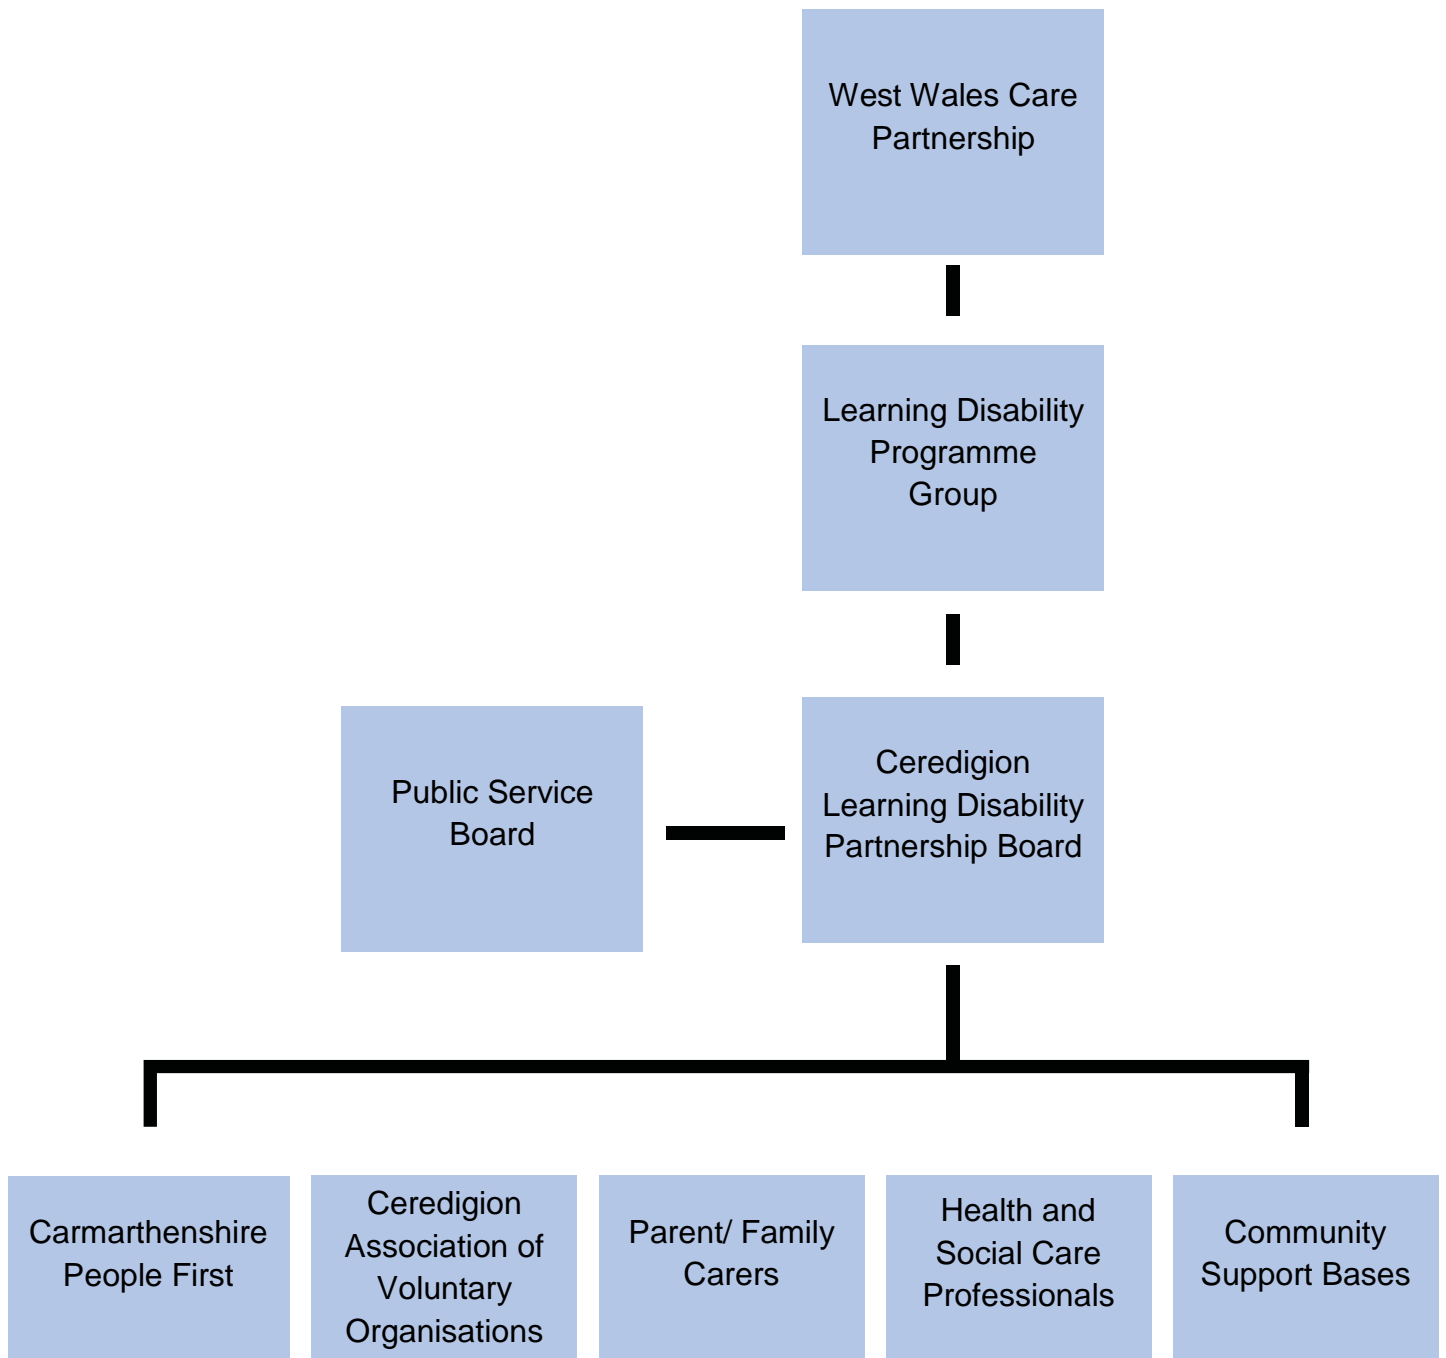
West Wales Care Partnership

Learning Disability Programme Group

Public Service Board

Ceredigion Learning Disability Partnership Board

Carmarthenshire People First

Ceredigion Association of Voluntary Organisations

Parent/ Family Carers

Health and Social Care Professionals

Community Support Bases